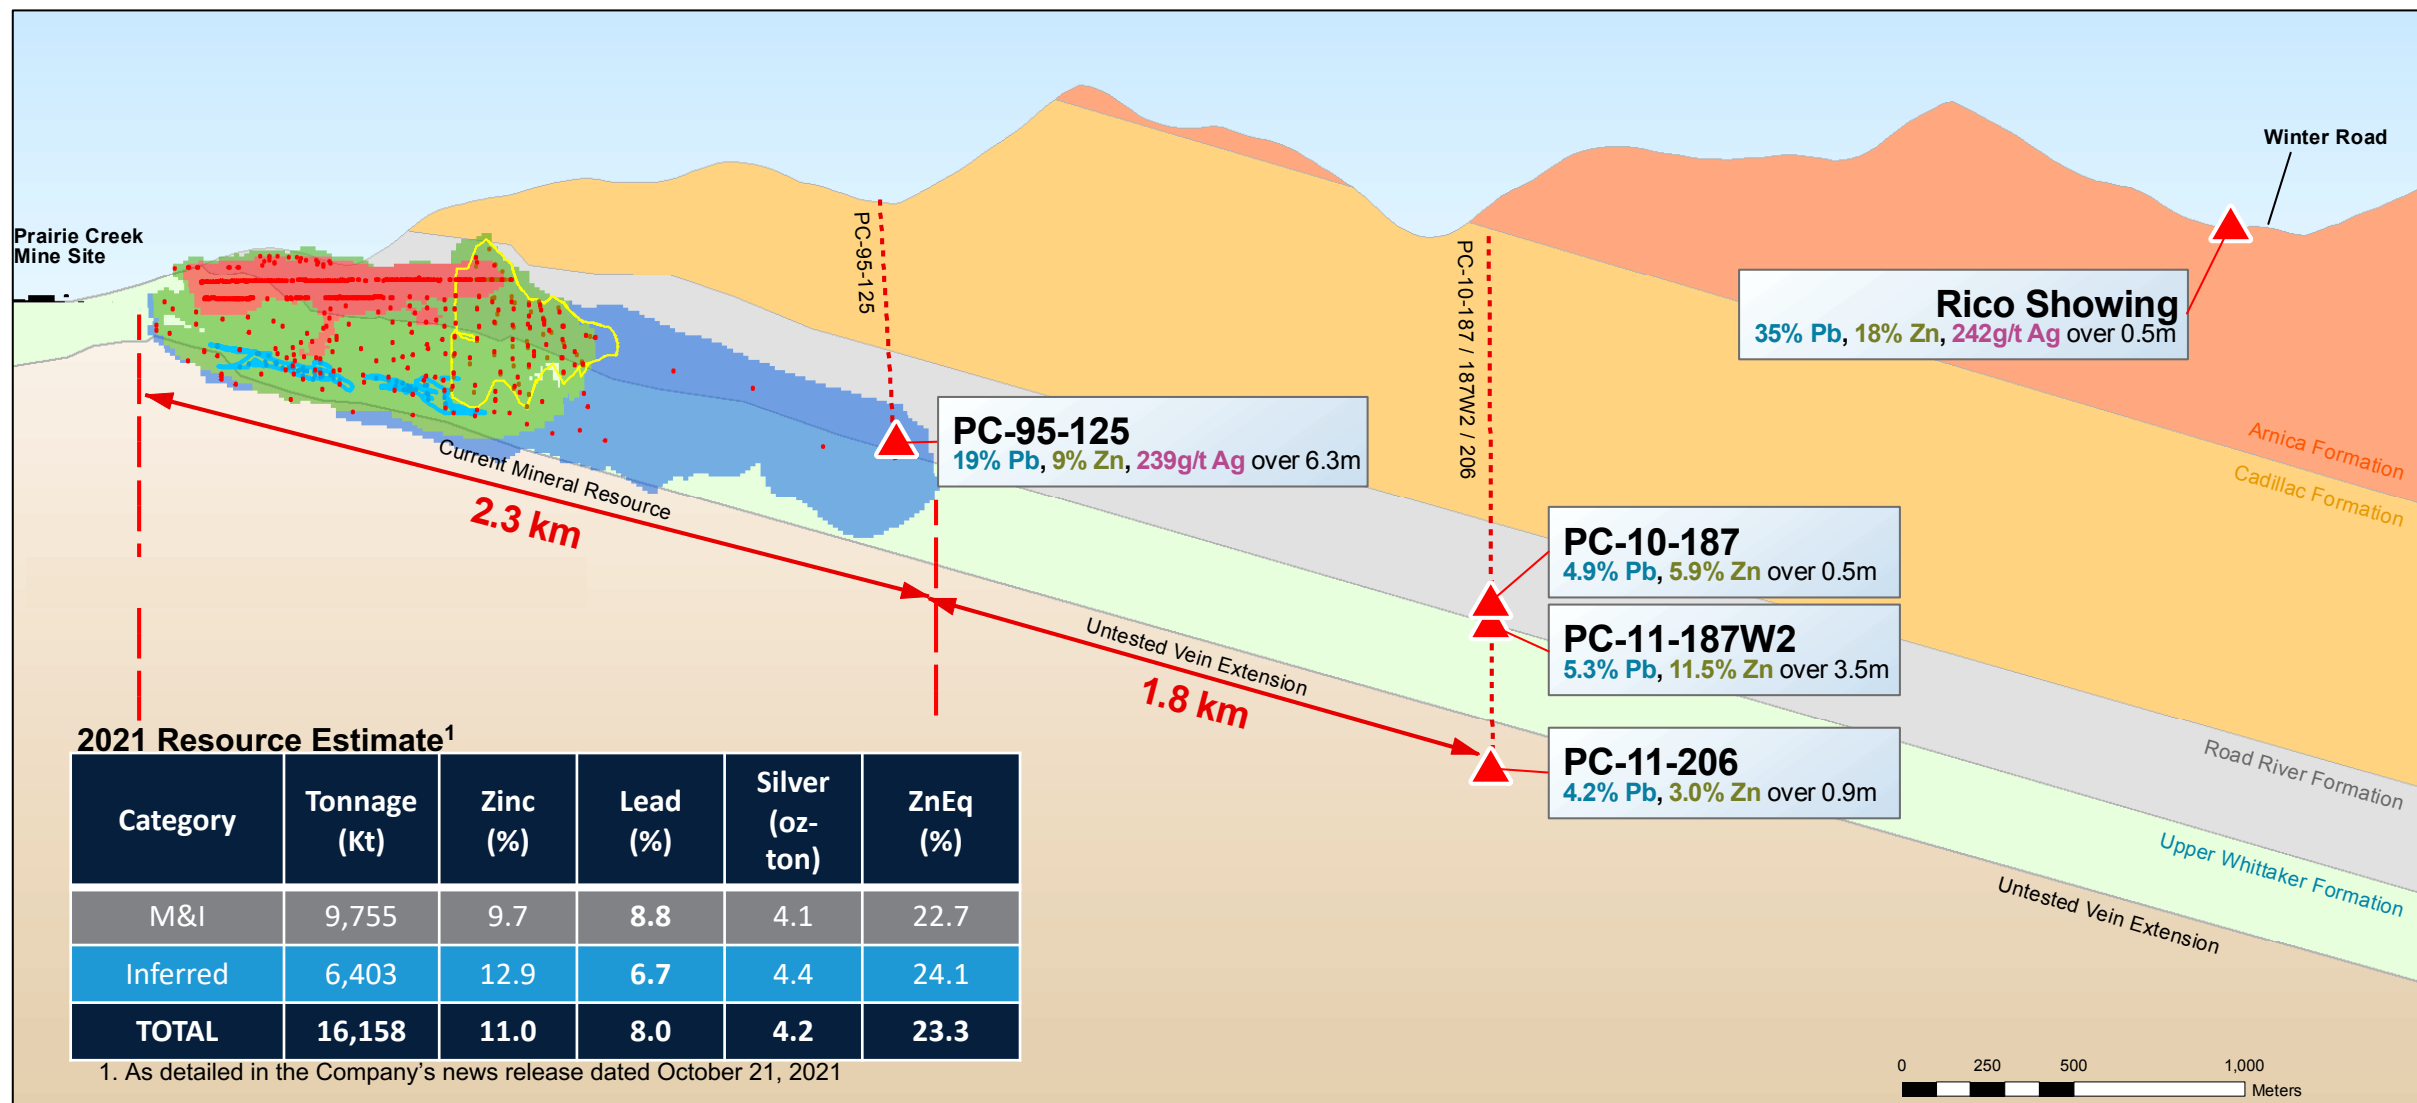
Winter Road

Prairie Creek Mine Site

PC-95-125

PC-10-187 / 187W2 / 206

Rico Showing
35% Pb, 18% Zn, 242g/t Ag over 0.5m

PC-95-125
19% Pb, 9% Zn, 239g/t Ag over 6.3m

Current Mineral Resource

2.3 km

Arnica Formation

Cadillac Formation

PC-10-187
4.9% Pb, 5.9% Zn over 0.5m

PC-11-187W2
5.3% Pb, 11.5% Zn over 3.5m

Untested Vein Extension

1.8 km

PC-11-206
4.2% Pb, 3.0% Zn over 0.9m

Road River Formation

Upper Whittaker Formation

Untested Vein Extension

2021 Resource Estimate$^1$

| Category | Tonnage (Kt) | Zinc (%) | Lead (%) | Silver (oz-ton) | ZnEq (%) |
|---|---|---|---|---|---|
| M&I | 9,755 | 9.7 | 8.8 | 4.1 | 22.7 |
| Inferred | 6,403 | 12.9 | 6.7 | 4.4 | 24.1 |
| TOTAL | 16,158 | 11.0 | 8.0 | 4.2 | 23.3 |

1. As detailed in the Company's news release dated October 21, 2021

0 250 500 1,000
Meters